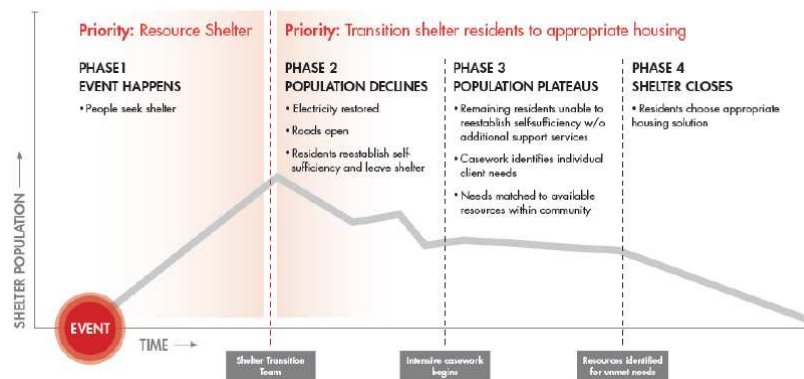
Priority: Resource Shelter

Priority: Transition shelter residents to appropriate housing

PHASE 1
EVENT HAPPENS

• People seek shelter

PHASE 2
POPULATION DECLINES

• Electricity restored

• Roads open

• Residents reestablish self-sufficiency and leave shelter

PHASE 3
POPULATION PLATEAUS

• Remaining residents unable to reestablish self-sufficiency w/o additional support services

• Casework identifies individual client needs

• Needs matched to available resources within community

PHASE 4
SHELTER CLOSES

• Residents choose appropriate housing solution

SHELTER POPULATION

EVENT

TIME

Shelter Transition Team

Intensive casework begins

Resources identified for unmet needs